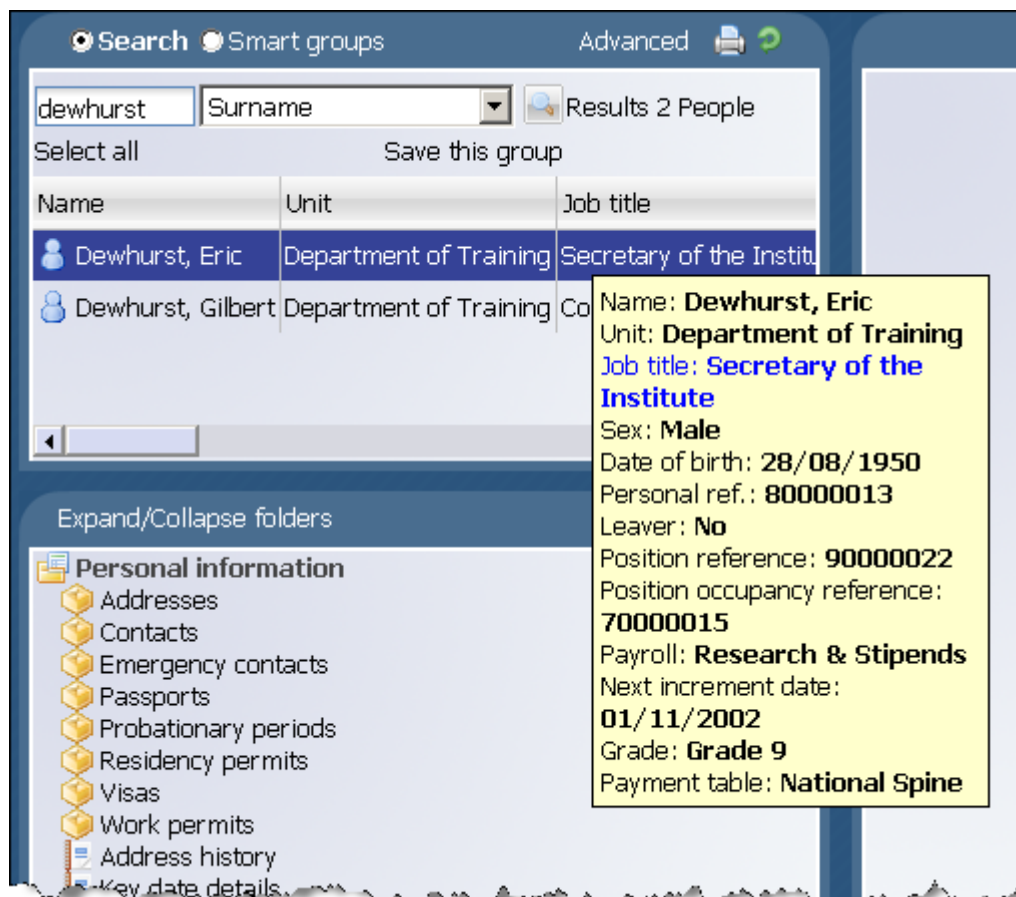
Search Smart groups Advanced

dewhurst Surname Results 2 People

Select all Save this group

| Name | Unit | Job title |
|---|---|---|
| Dewhurst, Eric | Department of Training | Secretary of the Instit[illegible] |
| Dewhurst, Gilbert | Department of Training | Co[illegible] |

Name: **Dewhurst, Eric**
Unit: **Department of Training**
Job title: **Secretary of the Institute**
Sex: **Male**
Date of birth: **28/08/1950**
Personal ref.: **80000013**
Leaver: **No**
Position reference: **90000022**
Position occupancy reference: **70000015**
Payroll: **Research & Stipends**
Next increment date: **01/11/2002**
Grade: **Grade 9**
Payment table: **National Spine**

Expand/Collapse folders

Personal information
Addresses
Contacts
Emergency contacts
Passports
Probationary periods
Residency permits
Visas
Work permits
Address history
Key date details